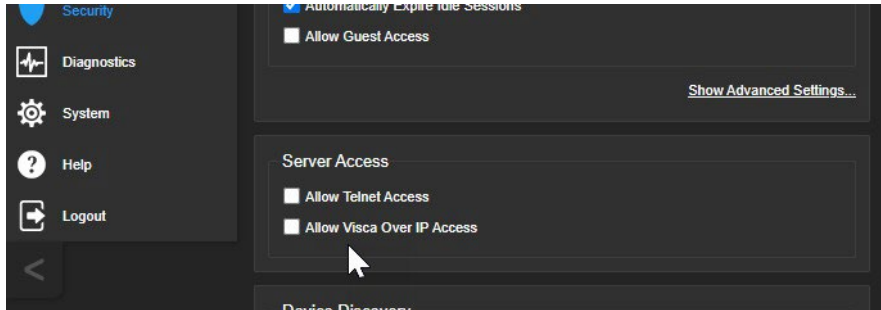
Security
Diagnostics
System
Help
Logout
<

Automatically Expire Idle Sessions
Allow Guest Access

Show Advanced Settings...

Server Access
Allow Telnet Access
Allow Visca Over IP Access

Device Discovery